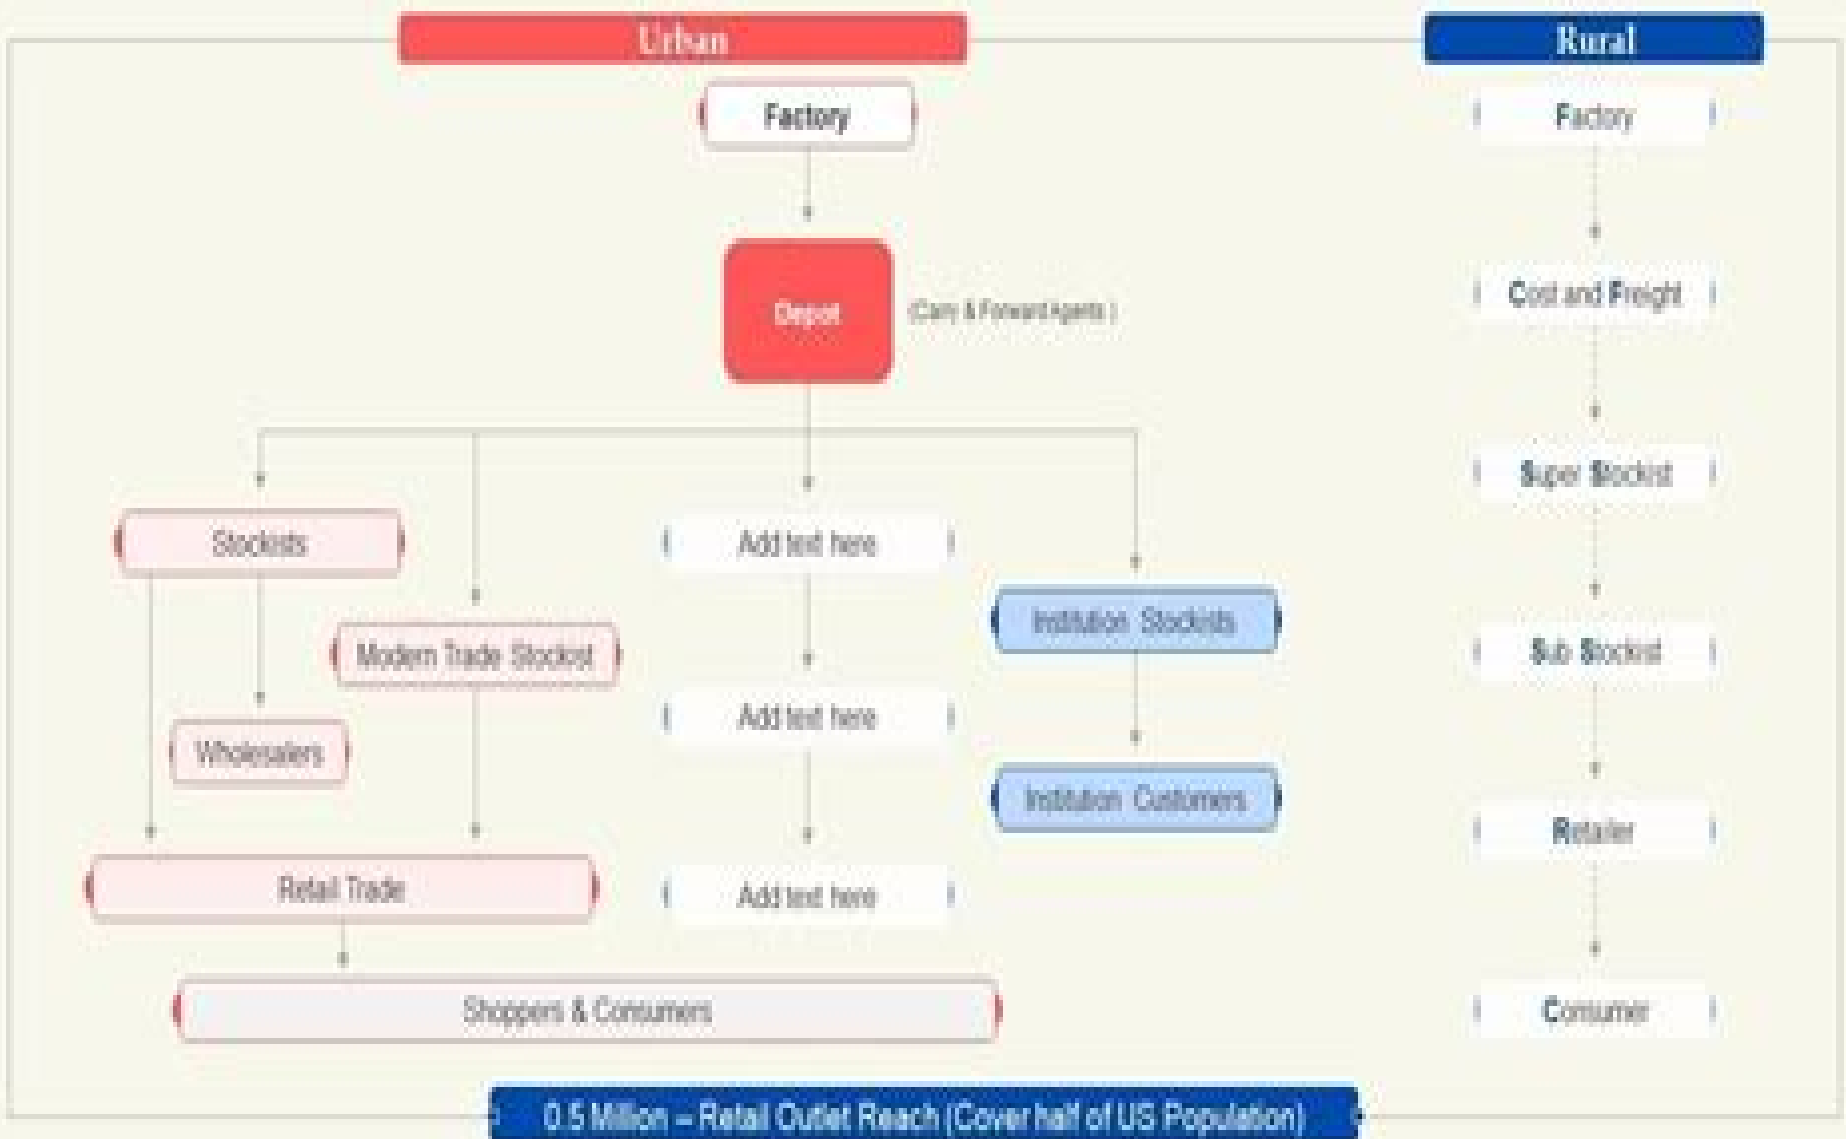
Urban

Rural

Factory

Depot

(Carry & Forward Agents)

Stockists

Add text here

Institution Stockists

Modern Trade Stockist

Add text here

Wholesalers

Institution Customers

Retail Trade

Add text here

Shoppers & Consumers

Factory

Cost and Freight

Super Stockist

Sub Stockist

Retailer

Consumer

0.5 Million – Retail Outlet Reach (Cover half of US Population)